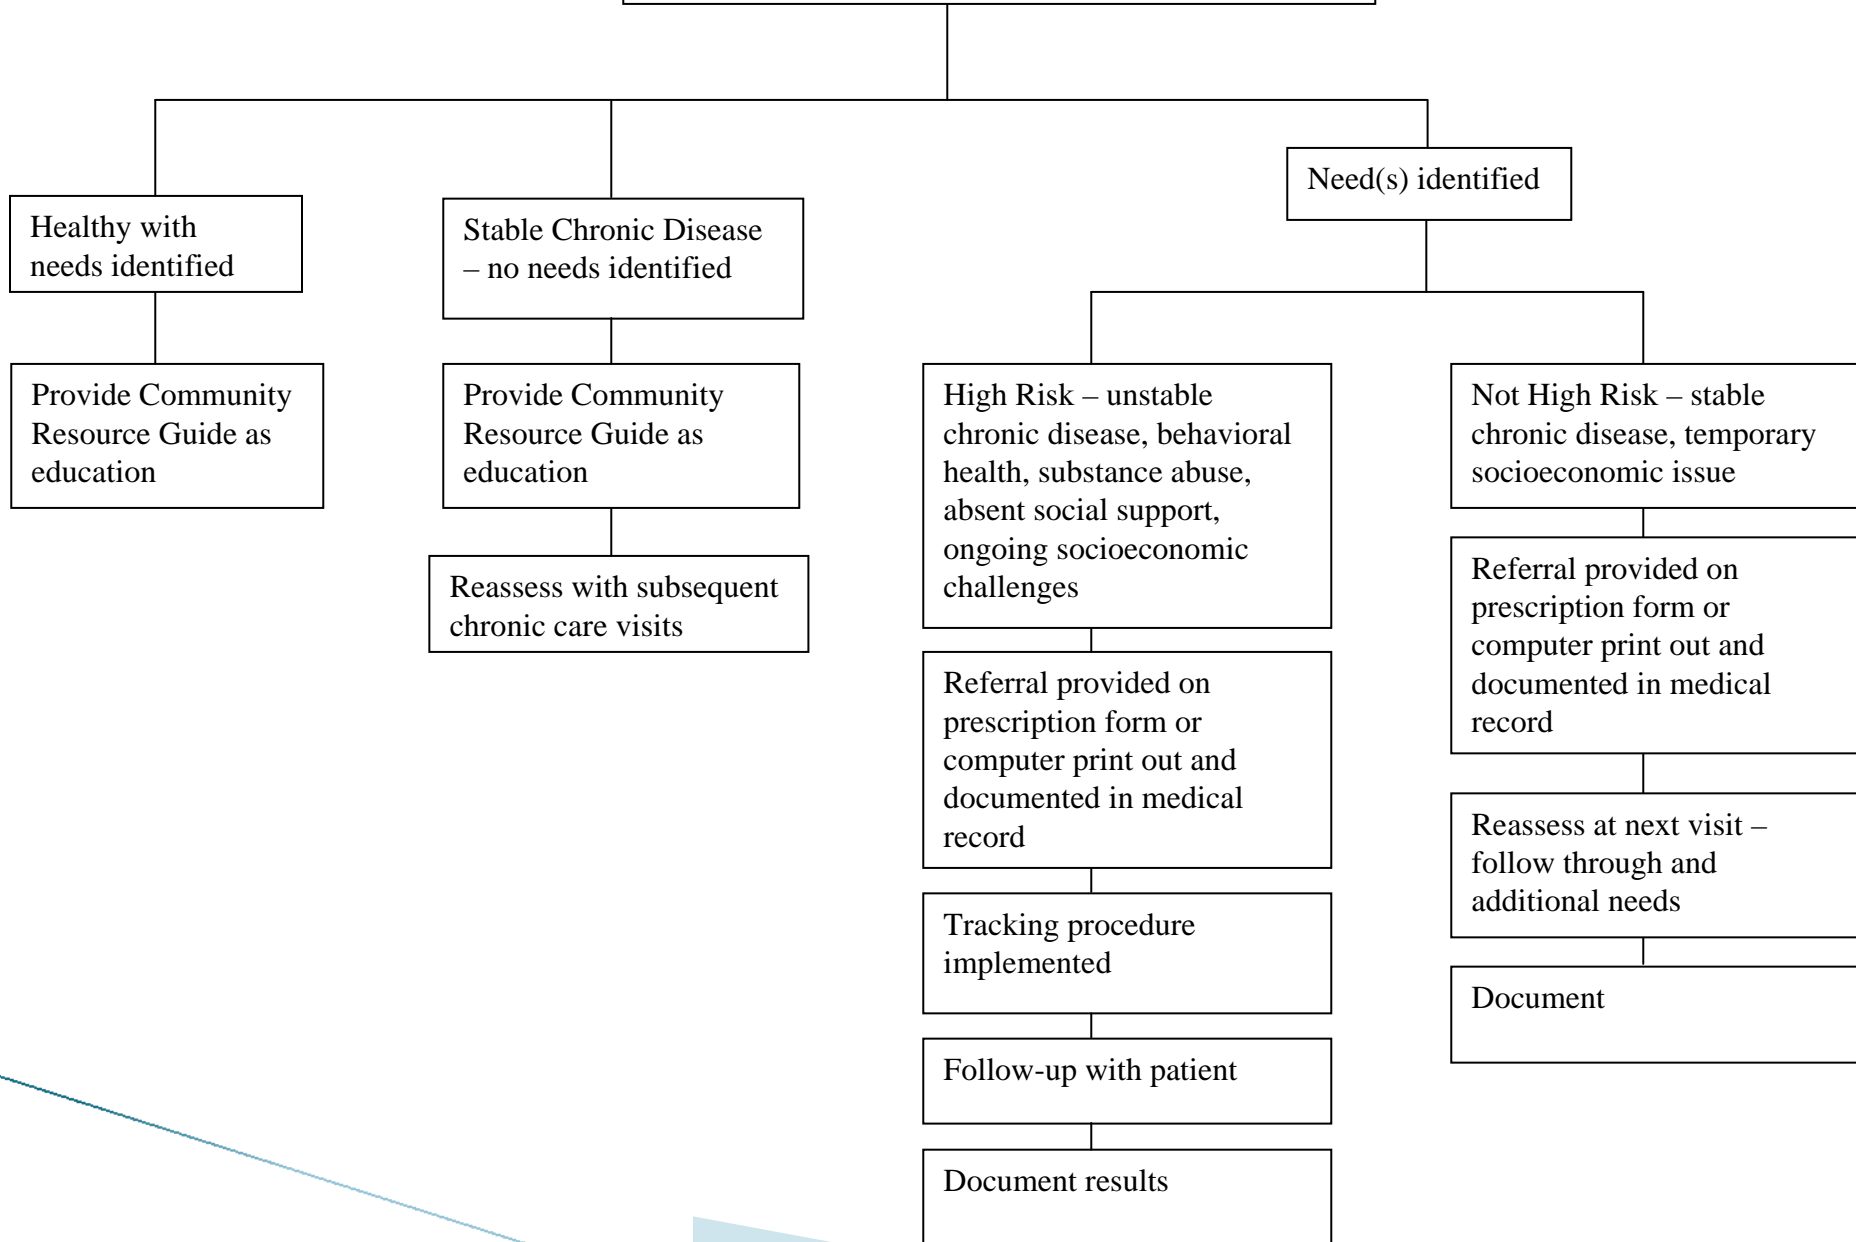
Healthy with needs identified

Provide Community Resource Guide as education

Stable Chronic Disease – no needs identified

Provide Community Resource Guide as education

Reassess with subsequent chronic care visits

Need(s) identified

High Risk – unstable chronic disease, behavioral health, substance abuse, absent social support, ongoing socioeconomic challenges

Referral provided on prescription form or computer print out and documented in medical record

Tracking procedure implemented

Follow-up with patient

Document results

Not High Risk – stable chronic disease, temporary socioeconomic issue

Referral provided on prescription form or computer print out and documented in medical record

Reassess at next visit – follow through and additional needs

Document